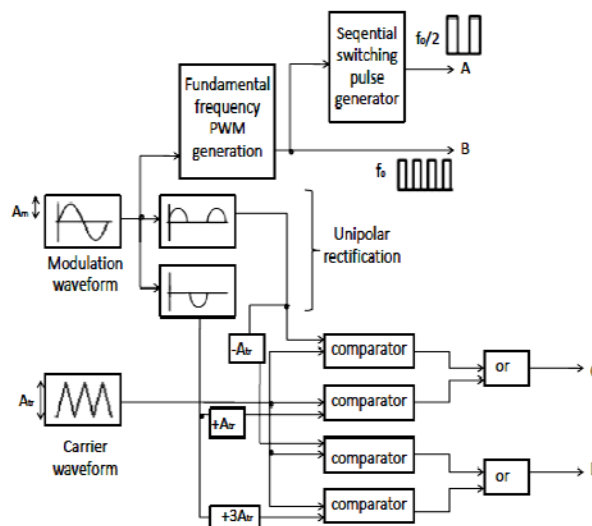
Seqential switching pulse generator

$f_0/2$

A

Fundamental frequency PWM generation

B

$f_0$

$A_m$

Modulation waveform

Unipolar rectification

$-A_{tr}$

comparator

or

$A_{tr}$

comparator

Carrier waveform

$+A_{tr}$

comparator

or

comparator

$+3A_{tr}$